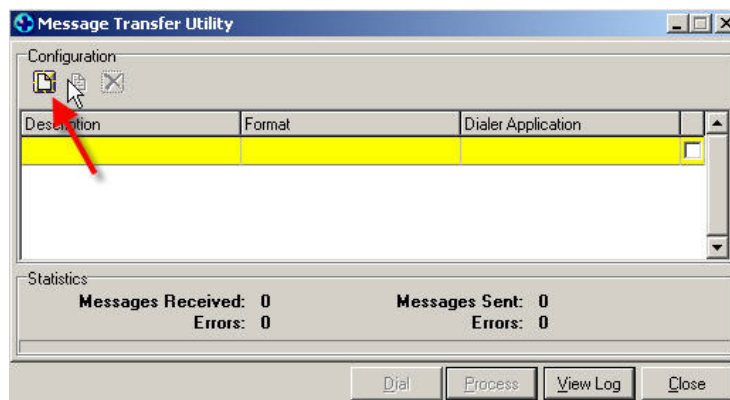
Message Transfer Utility

Configuration

| Desc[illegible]ption | Format | Dialer Application |
|---|---|---|
| | | |

Statistics

Messages Received: 0
Errors: 0

Messages Sent: 0
Errors: 0

Dial Process View Log Close